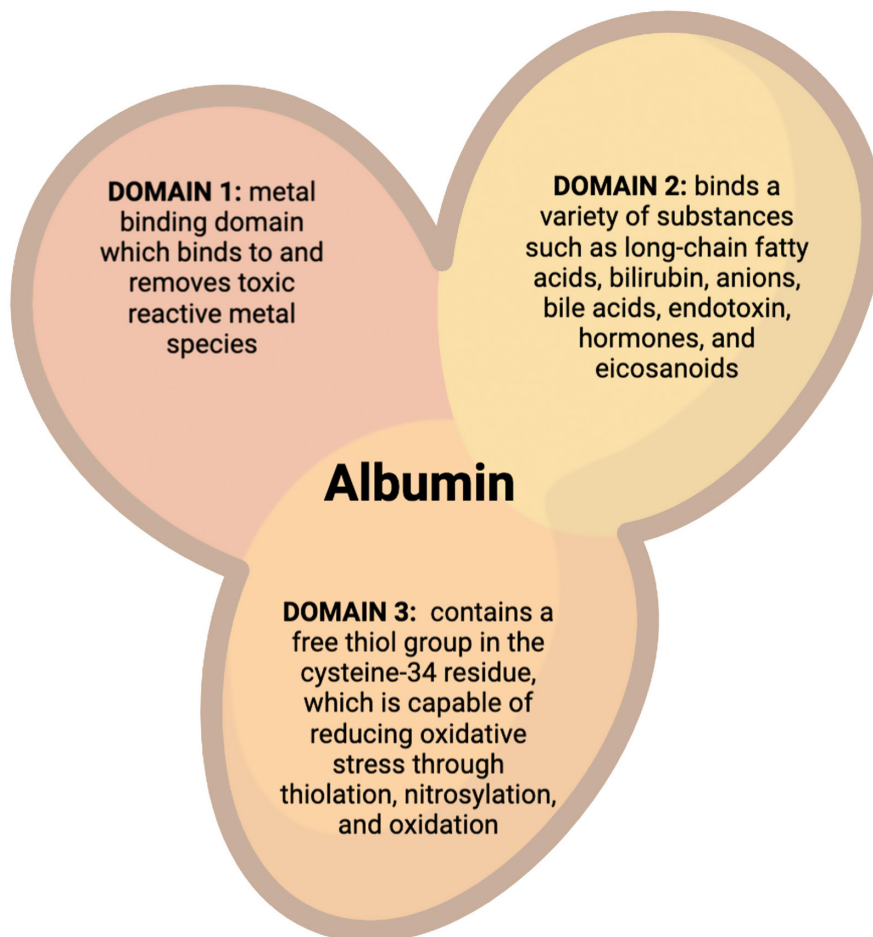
DOMAIN 1: metal binding domain which binds to and removes toxic reactive metal species

DOMAIN 2: binds a variety of substances such as long-chain fatty acids, bilirubin, anions, bile acids, endotoxin, hormones, and eicosanoids

Albumin

DOMAIN 3: contains a free thiol group in the cysteine-34 residue, which is capable of reducing oxidative stress through thiolation, nitrosylation, and oxidation